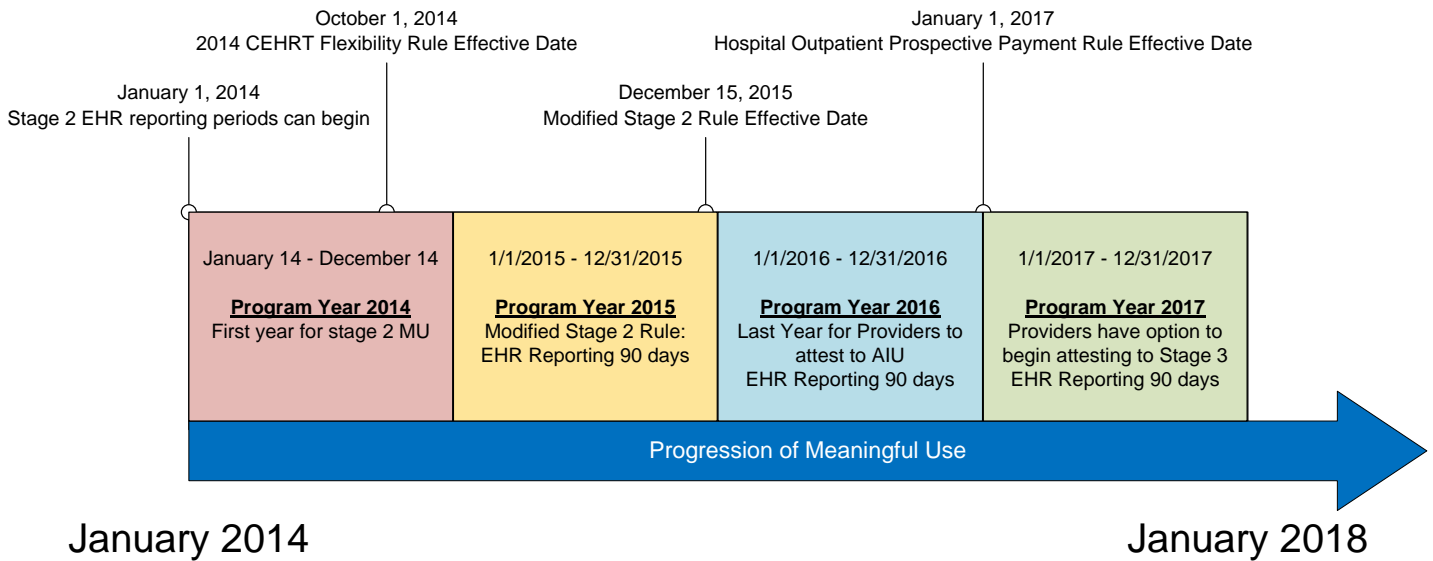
October 1, 2014
2014 CEHRT Flexibility Rule Effective Date

January 1, 2017
Hospital Outpatient Prospective Payment Rule Effective Date

January 1, 2014
Stage 2 EHR reporting periods can begin

December 15, 2015
Modified Stage 2 Rule Effective Date

January 14 - December 14

Program Year 2014
First year for stage 2 MU

1/1/2015 - 12/31/2015

Program Year 2015
Modified Stage 2 Rule:
EHR Reporting 90 days

1/1/2016 - 12/31/2016

Program Year 2016
Last Year for Providers to attest to AIU
EHR Reporting 90 days

1/1/2017 - 12/31/2017

Program Year 2017
Providers have option to begin attesting to Stage 3
EHR Reporting 90 days

Progression of Meaningful Use

January 2014

January 2018